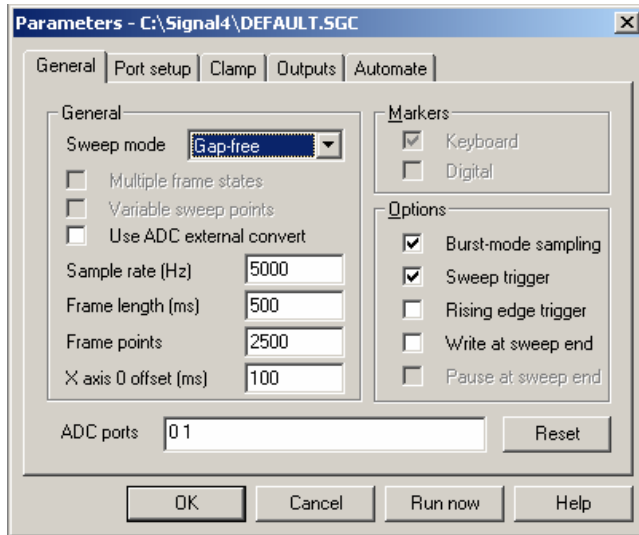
Parameters - C:\Signal4\DEFAULT.SGC

General | Port setup | Clamp | Outputs | Automate

General
Sweep mode Gap-free
Multiple frame states
Variable sweep points
Use ADC external convert
Sample rate (Hz) 5000
Frame length (ms) 500
Frame points 2500
X axis 0 offset (ms) 100

Markers
Keyboard
Digital

Options
Burst-mode sampling
Sweep trigger
Rising edge trigger
Write at sweep end
Pause at sweep end

ADC ports 0 1
Reset

OK Cancel Run now Help